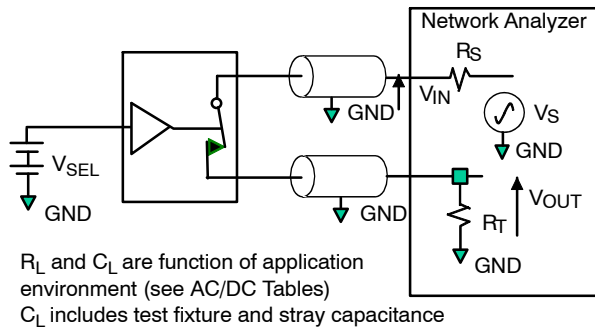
Network Analyzer

$R_S$

$V_{IN}$

GND

$V_S$

GND

$V_{SEL}$

GND

GND

$V_{OUT}$

$R_T$

GND

$R_L$ and $C_L$ are function of application environment (see AC/DC Tables)
$C_L$ includes test fixture and stray capacitance